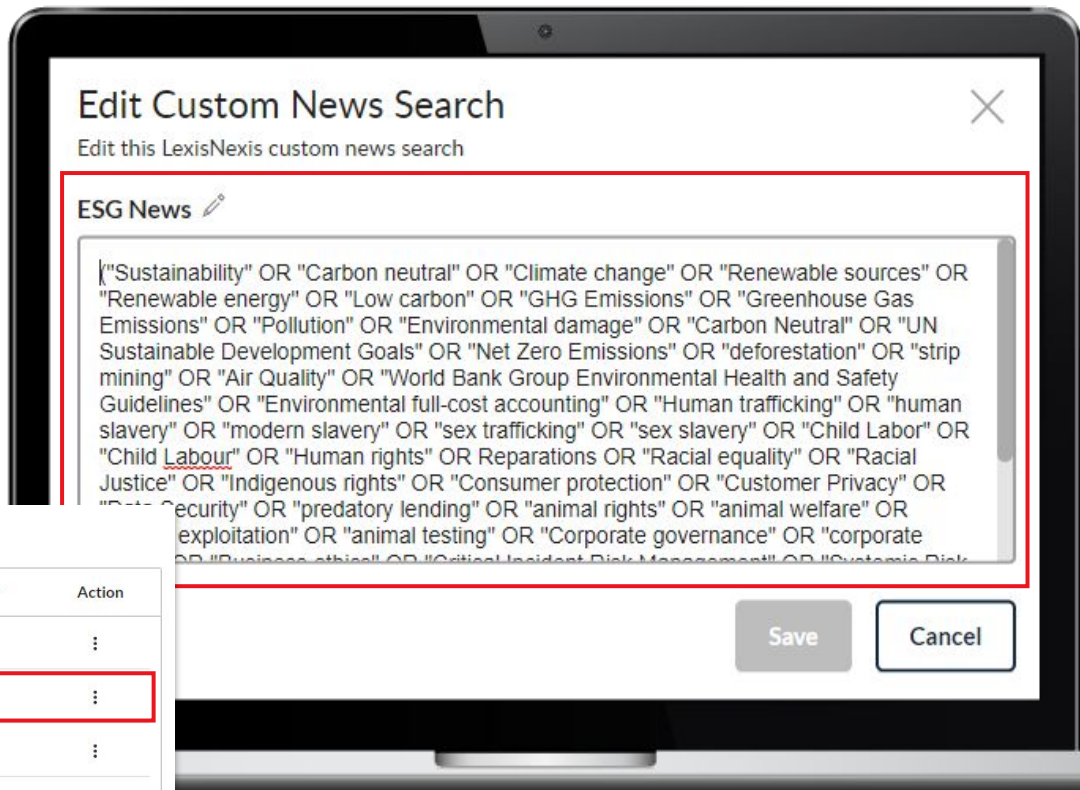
Edit Custom News Search

Edit this LexisNexis custom news search

ESG News

("Sustainability" OR "Carbon neutral" OR "Climate change" OR "Renewable sources" OR "Renewable energy" OR "Low carbon" OR "GHG Emissions" OR "Greenhouse Gas Emissions" OR "Pollution" OR "Environmental damage" OR "Carbon Neutral" OR "UN Sustainable Development Goals" OR "Net Zero Emissions" OR "deforestation" OR "strip mining" OR "Air Quality" OR "World Bank Group Environmental Health and Safety Guidelines" OR "Environmental full-cost accounting" OR "Human trafficking" OR "human slavery" OR "modern slavery" OR "sex trafficking" OR "sex slavery" OR "Child Labor" OR "Child Labour" OR "Human rights" OR Reparations OR "Racial equality" OR "Racial Justice" OR "Indigenous rights" OR "Consumer protection" OR "Customer Privacy" OR "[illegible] Security" OR "predatory lending" OR "animal rights" OR "animal welfare" OR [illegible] exploitation" OR "animal testing" OR "Corporate governance" OR "corporate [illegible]

Action

Save

Cancel